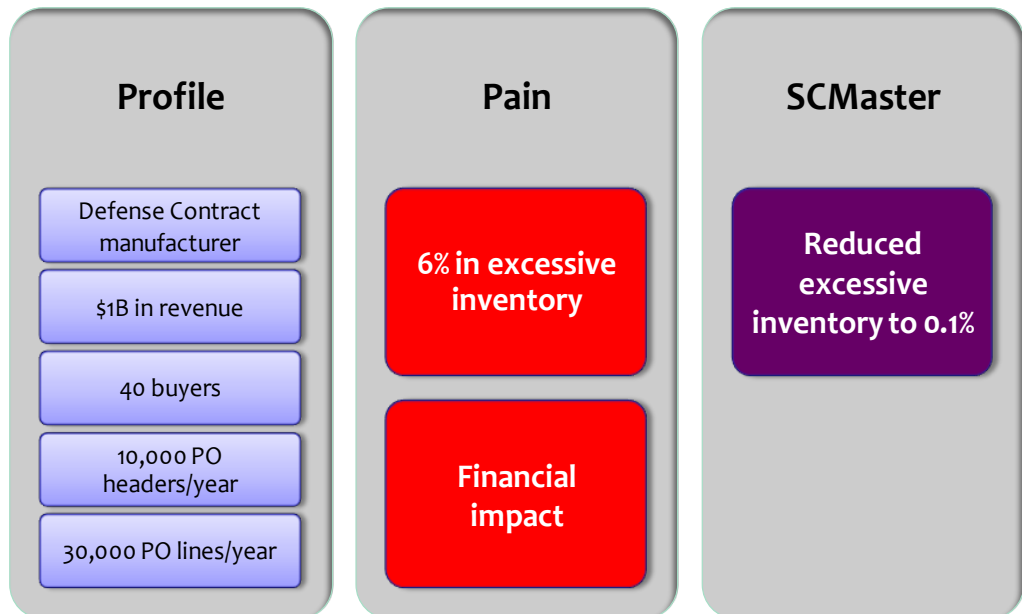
Profile

Defense Contract manufacturer

$1B in revenue

40 buyers

10,000 PO headers/year

30,000 PO lines/year

Pain

6% in excessive inventory

Financial impact

SCMaster

Reduced excessive inventory to 0.1%